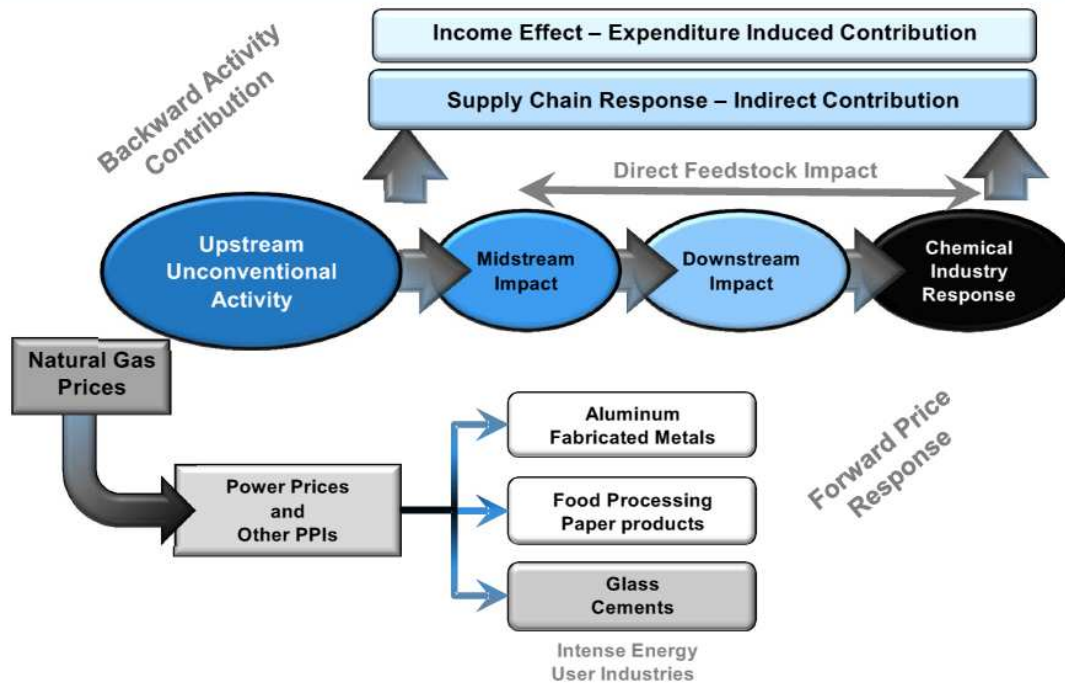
Backward Activity Contribution

Income Effect – Expenditure Induced Contribution

Supply Chain Response – Indirect Contribution

Direct Feedstock Impact

Upstream Unconventional Activity

Midstream Impact

Downstream Impact

Chemical Industry Response

Natural Gas Prices

Power Prices and Other PPIs

Aluminum Fabricated Metals

Food Processing Paper products

Glass Cements

Intense Energy User Industries

Forward Price Response